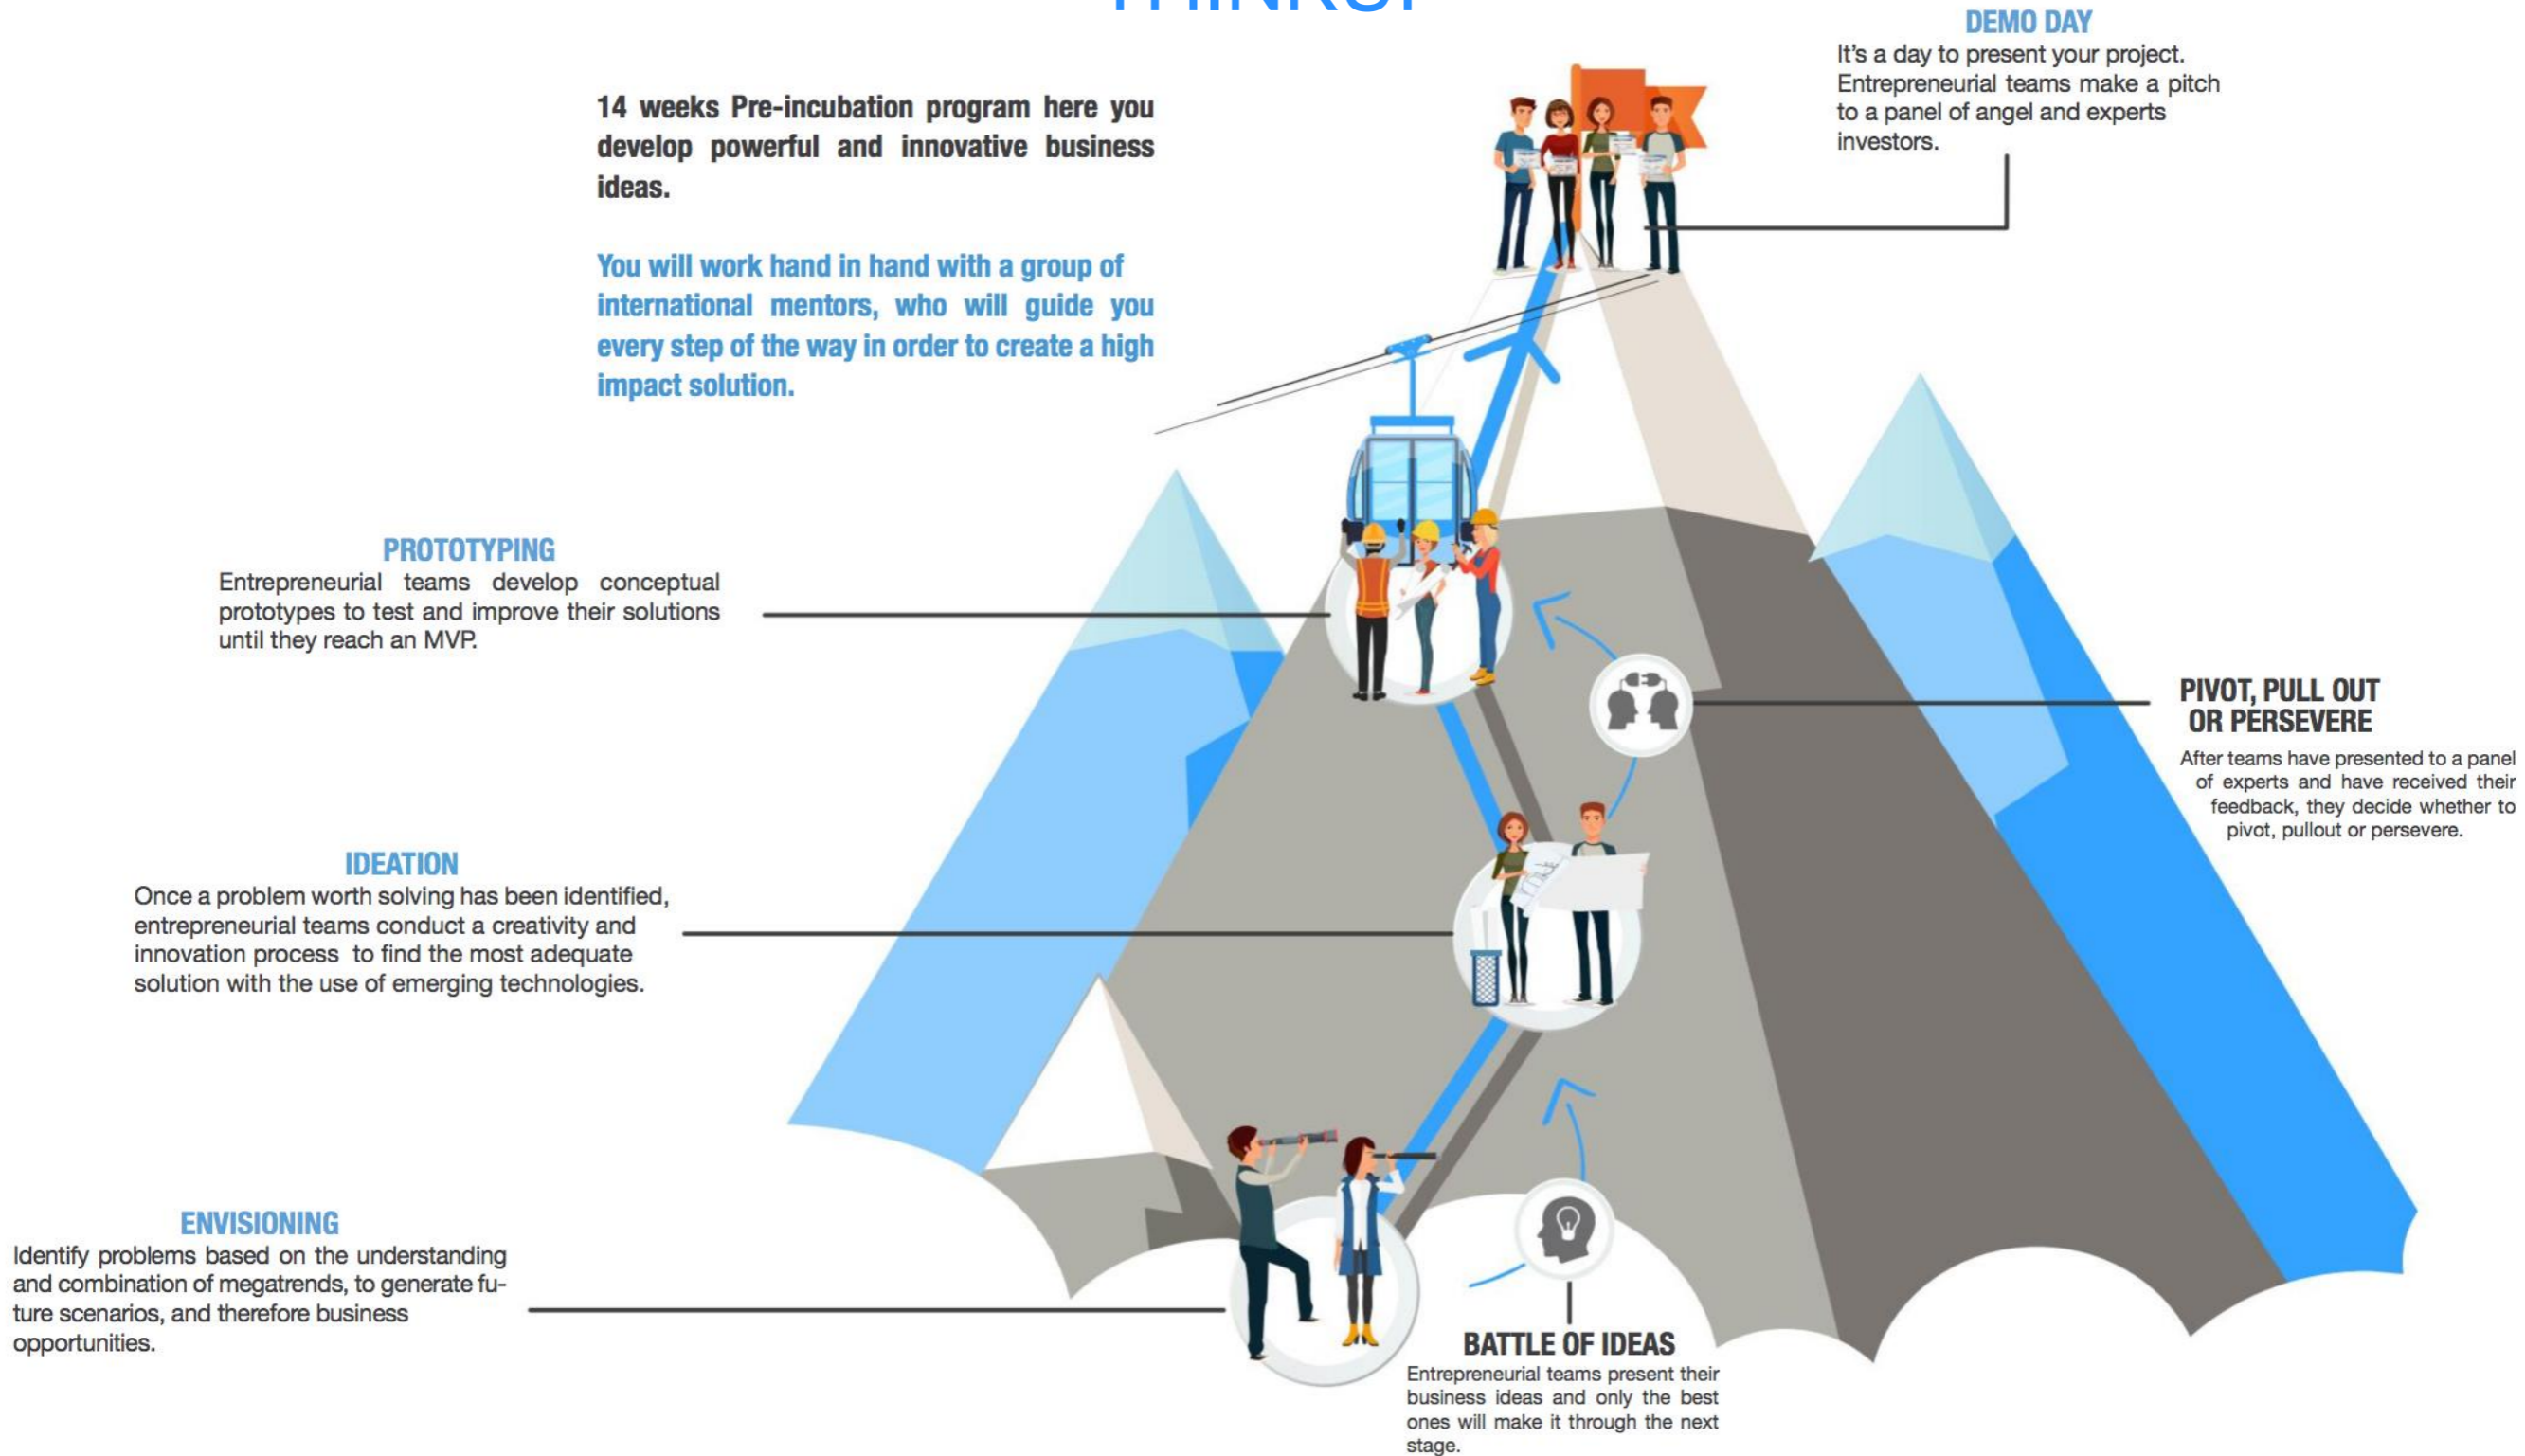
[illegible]

14 weeks Pre-incubation program here you develop powerful and innovative business ideas.

You will work hand in hand with a group of international mentors, who will guide you every step of the way in order to create a high impact solution.

DEMO DAY
It's a day to present your project. Entrepreneurial teams make a pitch to a panel of angel and experts investors.

PROTOTYPING
Entrepreneurial teams develop conceptual prototypes to test and improve their solutions until they reach an MVP.

PIVOT, PULL OUT OR PERSEVERE
After teams have presented to a panel of experts and have received their feedback, they decide whether to pivot, pullout or persevere.

IDEATION
Once a problem worth solving has been identified, entrepreneurial teams conduct a creativity and innovation process to find the most adequate solution with the use of emerging technologies.

ENVISIONING
Identify problems based on the understanding and combination of megatrends, to generate future scenarios, and therefore business opportunities.

BATTLE OF IDEAS
Entrepreneurial teams present their business ideas and only the best ones will make it through the next stage.